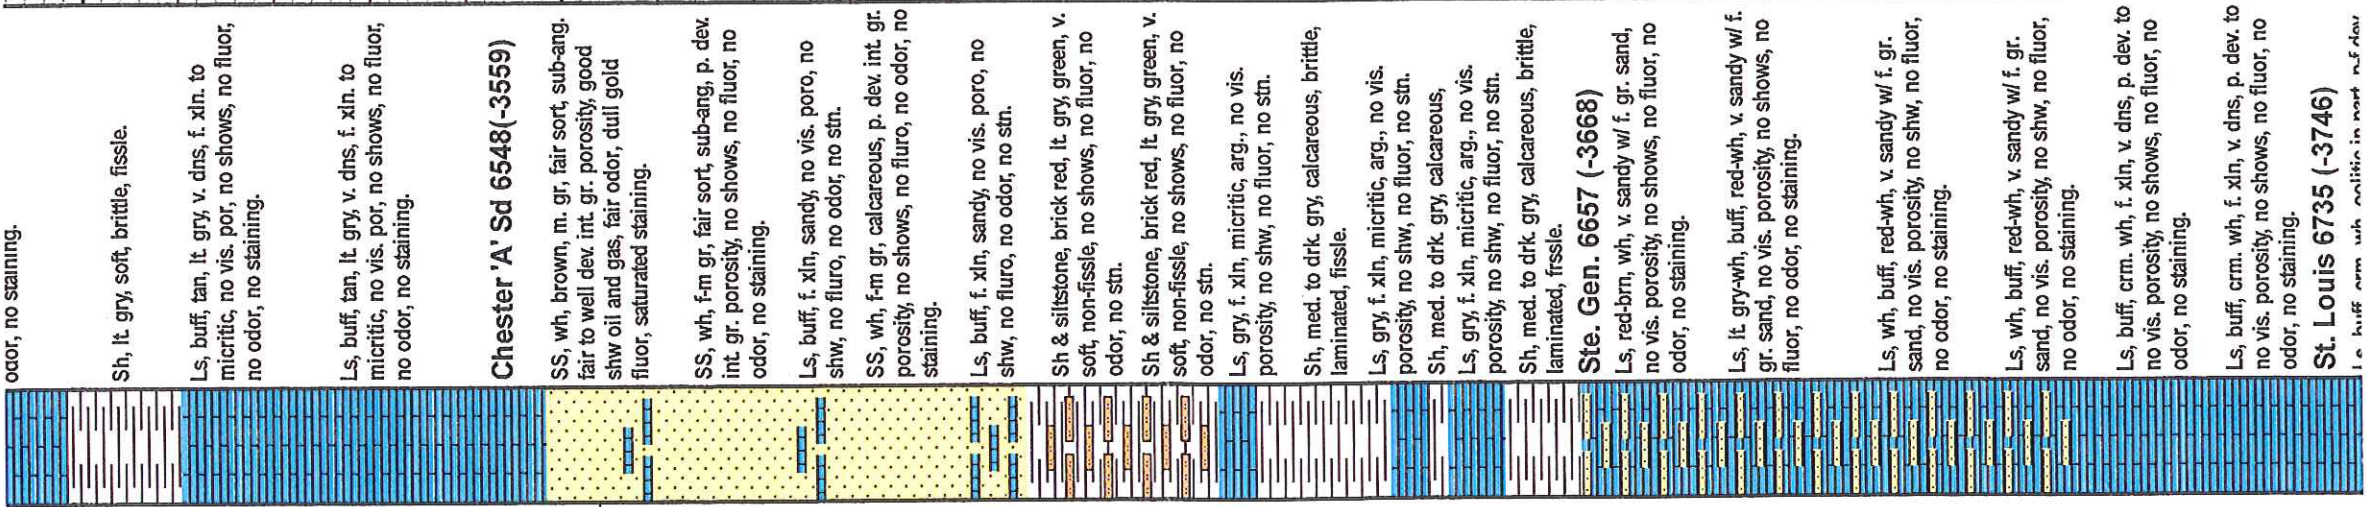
odor, no staining.

Sh, lt. gry, soft, brittle, fissle.

Ls, buff, tan, lt. gry, v. dns, f. xln. to micritic, no vis. por, no shows, no fluor, no odor, no staining.

Ls, buff, tan, lt. gry, v. dns, f. xln. to micritic, no vis. por, no shows, no fluor, no odor, no staining.

Chester 'A' Sd 6548(-3559)

SS, wh, brown, m. gr, fair sort, sub-ang. fair to well dev. int. gr. porosity, good shw oil and gas, fair odor, dull gold fluor, saturated staining.

SS, wh, f-m gr, fair sort, sub-ang, p. dev. int. gr. porosity, no shows, no fluor, no odor, no staining.

Ls, buff, f. xln, sandy, no vis. poro, no shw, no fluro, no odor, no stn.

SS, wh, f-m gr, calcareous, p. dev. int. gr. porosity, no shows, no fluro, no odor, no staining.

Ls, buff, f. xln, sandy, no vis. poro, no shw, no fluro, no odor, no stn.

Sh & siltstone, brick red, lt. gry, green, v. soft, non-fissle, no shows, no fluor, no odor, no stn.

Sh & siltstone, brick red, lt. gry, green, v. soft, non-fissle, no shows, no fluor, no odor, no stn.

Ls, gry, f. xln, micritic, arg., no vis. porosity, no shw, no fluor, no stn.

Sh, med. to drk. gry, calcareous, brittle, laminated, fissle.

Ls, gry, f. xln, micritic, arg., no vis. porosity, no shw, no fluor, no stn.

Sh, med. to drk. gry, calcareous,

Ls, gry, f. xln, micritic, arg., no vis. porosity, no shw, no fluor, no stn.

Sh, med. to drk. gry, calcareous, brittle, laminated, frssle.

Ste. Gen. 6657 (-3668)

Ls, red-brn, wh, v. sandy w/ f. gr. sand, no vis. porosity, no shows, no fluor, no odor, no staining.

Ls, lt. gry-wh, buff, red-wh, v. sandy w/ f. gr. sand, no vis. porosity, no shows, no fluor, no odor, no staining.

Ls, wh, buff, red-wh, v. sandy w/ f. gr. sand, no vis. porosity, no shw, no fluor, no odor, no staining.

Ls, wh, buff, red-wh, v. sandy w/ f. gr. sand, no vis. porosity, no shw, no fluor, no odor, no staining.

Ls, buff, crm. wh, f. xln, v. dns, p. dev. to no vis. porosity, no shows, no fluor, no odor, no staining.

Ls, buff, crm. wh, f. xln, v. dns, p. dev. to no vis. porosity, no shows, no fluor, no odor, no staining.

St. Louis 6735 (-3746)

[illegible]